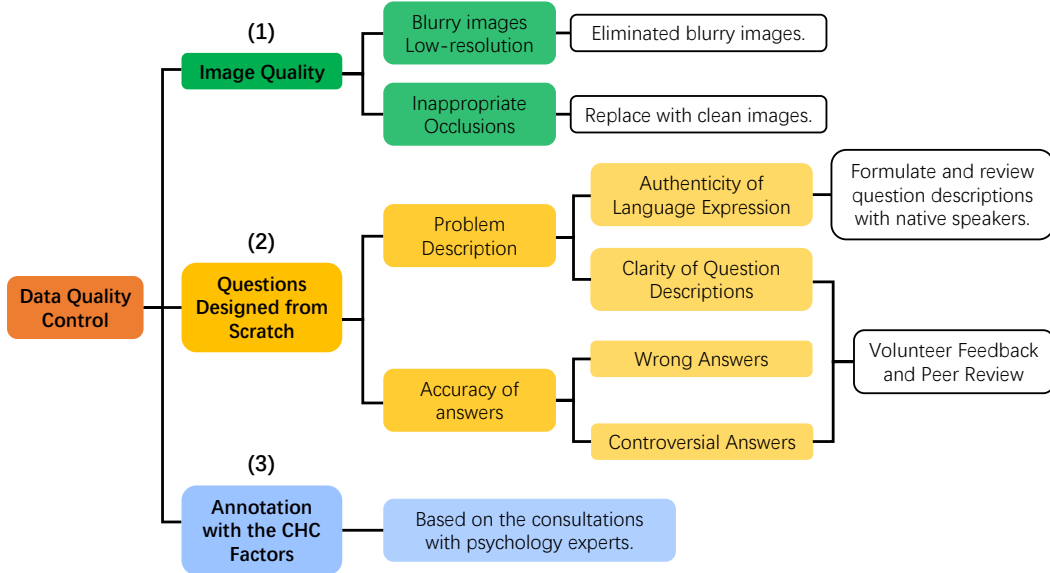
Data Quality Control

(1)
Image Quality

Blurry images
Low-resolution

Eliminated blurry images.

Inappropriate Occlusions

Replace with clean images.

(2)
Questions Designed from Scratch

Problem Description

Authenticity of Language Expression

Formulate and review question descriptions with native speakers.

Clarity of Question Descriptions

Accuracy of answers

Wrong Answers

Controversial Answers

Volunteer Feedback and Peer Review

(3)
Annotation with the CHC Factors

Based on the consultations with psychology experts.